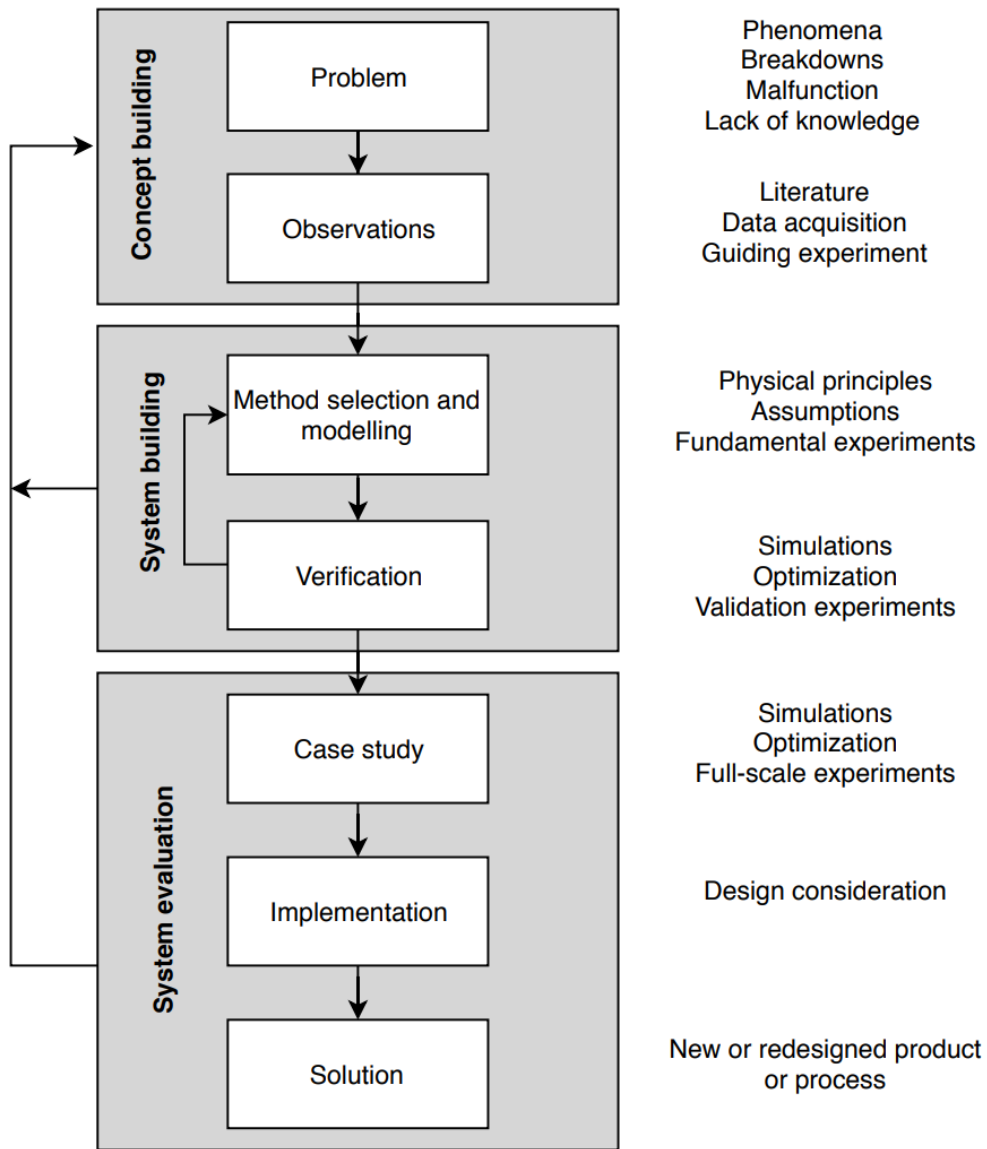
Concept building

Problem

Phenomena
Breakdowns
Malfunction
Lack of knowledge

Observations

Literature
Data acquisition
Guiding experiment

System building

Method selection and modelling

Physical principles
Assumptions
Fundamental experiments

Verification

Simulations
Optimization
Validation experiments

System evaluation

Case study

Simulations
Optimization
Full-scale experiments

Implementation

Design consideration

Solution

New or redesigned product or process